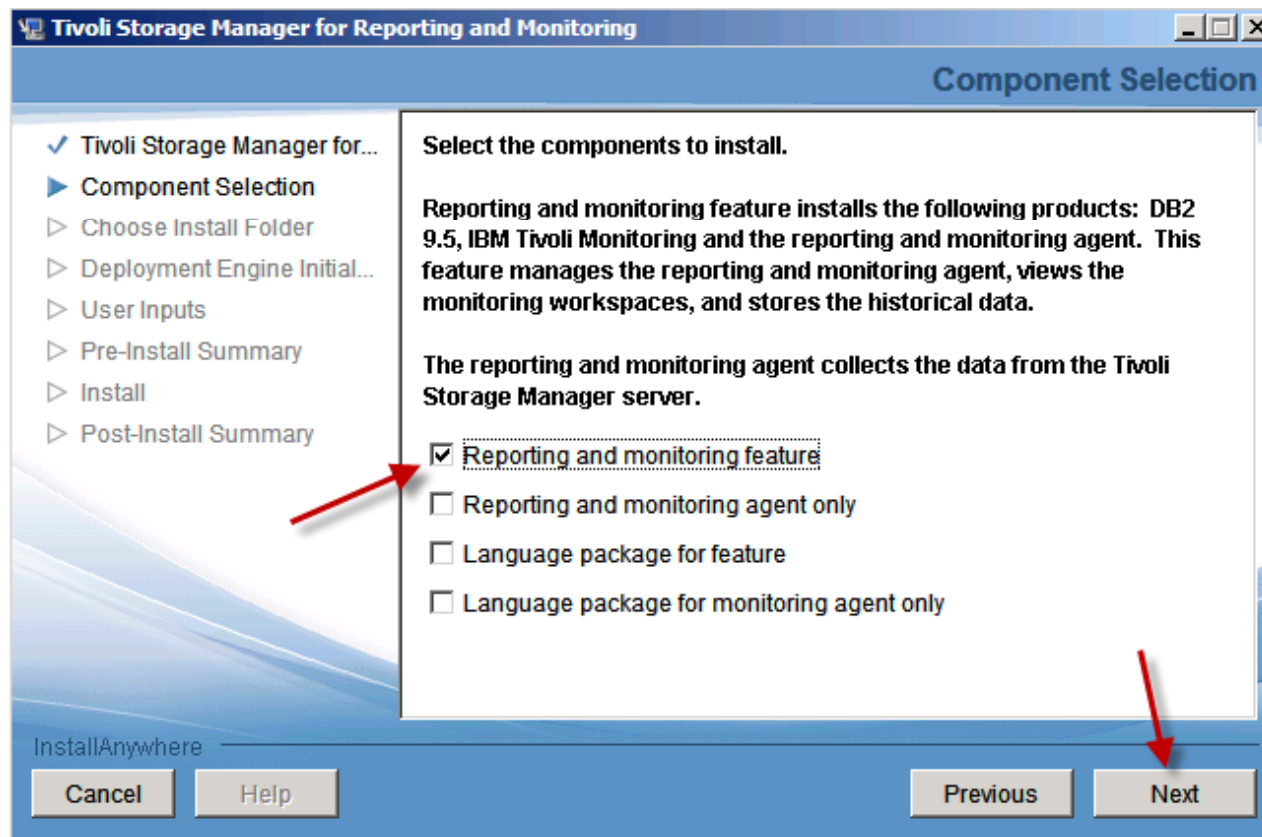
Tivoli Storage Manager for Reporting and Monitoring

Component Selection

✓ Tivoli Storage Manager for...
▶ Component Selection
▷ Choose Install Folder
▷ Deployment Engine Initial...
▷ User Inputs
▷ Pre-Install Summary
▷ Install
▷ Post-Install Summary

Select the components to install.

Reporting and monitoring feature installs the following products: DB2 9.5, IBM Tivoli Monitoring and the reporting and monitoring agent. This feature manages the reporting and monitoring agent, views the monitoring workspaces, and stores the historical data.

The reporting and monitoring agent collects the data from the Tivoli Storage Manager server.

☑ Reporting and monitoring feature
☐ Reporting and monitoring agent only
☐ Language package for feature
☐ Language package for monitoring agent only

InstallAnywhere

Cancel
Help
Previous
Next